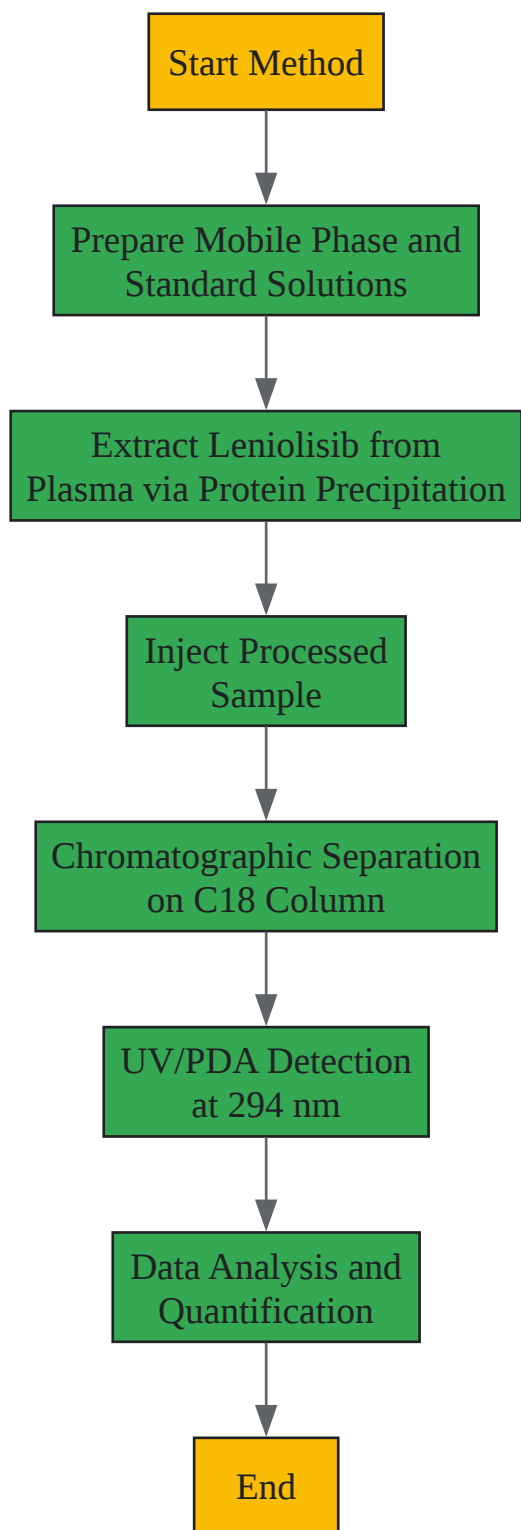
Start Method

Prepare Mobile Phase and Standard Solutions

Extract Leniolisib from Plasma via Protein Precipitation

Inject Processed Sample

Chromatographic Separation on C18 Column

UV/PDA Detection at 294 nm

Data Analysis and Quantification

End